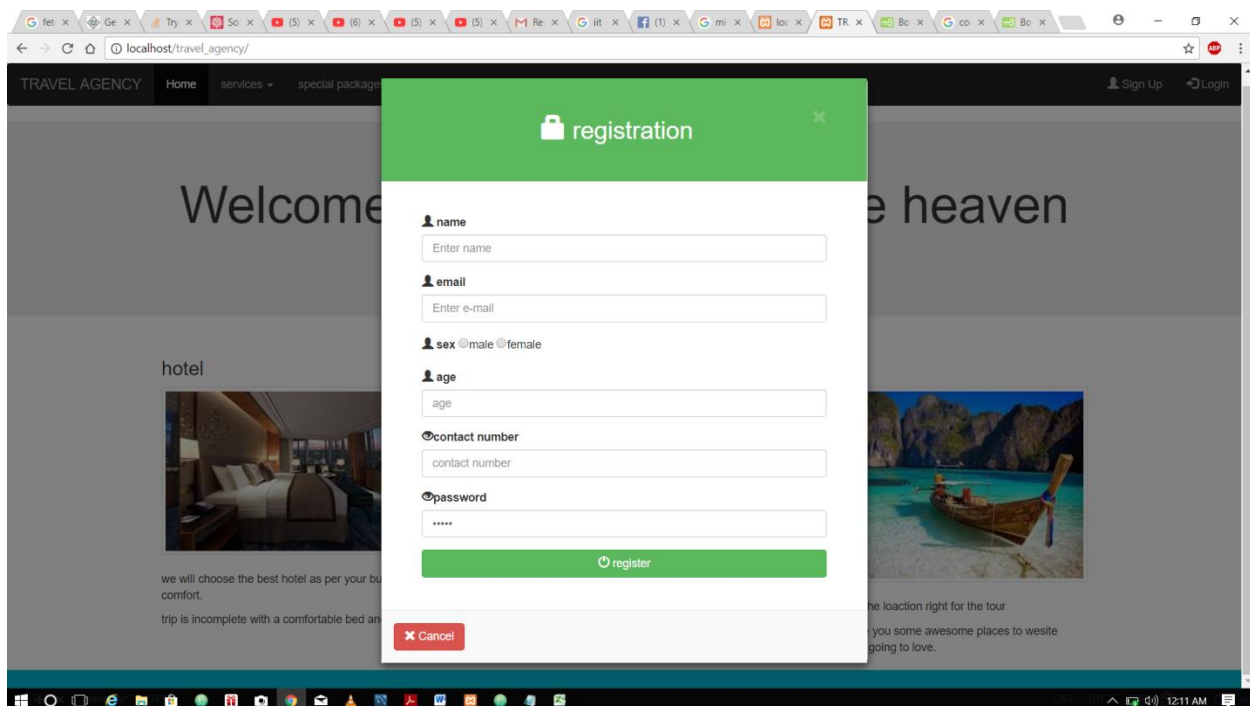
fet × Ge × Try × So × (5) × (6) × (5) × (5) × Re × iit × (1) × mi × loc × TR × Bo × co × Bo ×

localhost/travel_agency/

TRAVEL AGENCY Home services special package

Sign Up Login

registration

×

Welcome

e heaven

name

Enter name

email

Enter e-mail

sex male female

age

age

contact number

contact number

password

•••••

register

Cancel

hotel

we will choose the best hotel as per your bu
comfort.

trip is incomplete with a comfortable bed an

he loaction right for the tour

you some awesome places to wesite
going to love.

12:11 AM